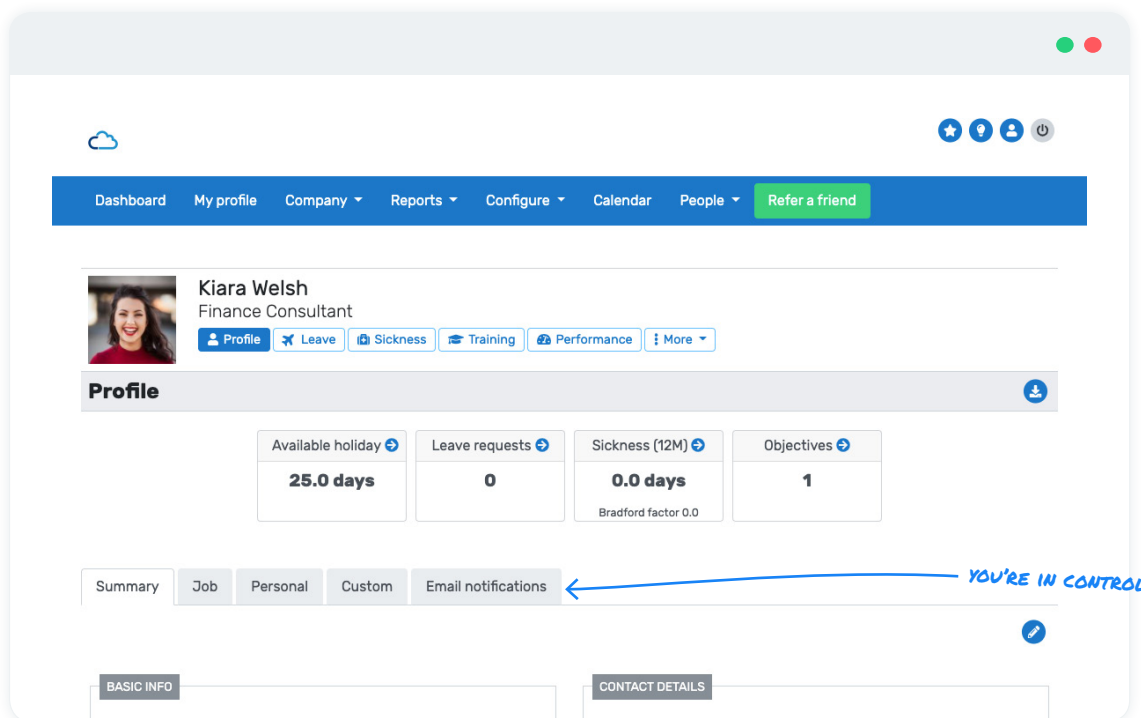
Dashboard My profile Company Reports Configure Calendar People Refer a friend

Kiara Welsh
Finance Consultant

Profile Leave Sickness Training Performance More

Profile

| Available holiday | Leave requests | Sickness (12M) | Objectives |
|---|---|---|---|
| 25.0 days | 0 | 0.0 days | 1 |
| | | Bradford factor 0.0 | |

Summary Job Personal Custom Email notifications

YOU'RE IN CONTROL

BASIC INFO

CONTACT DETAILS